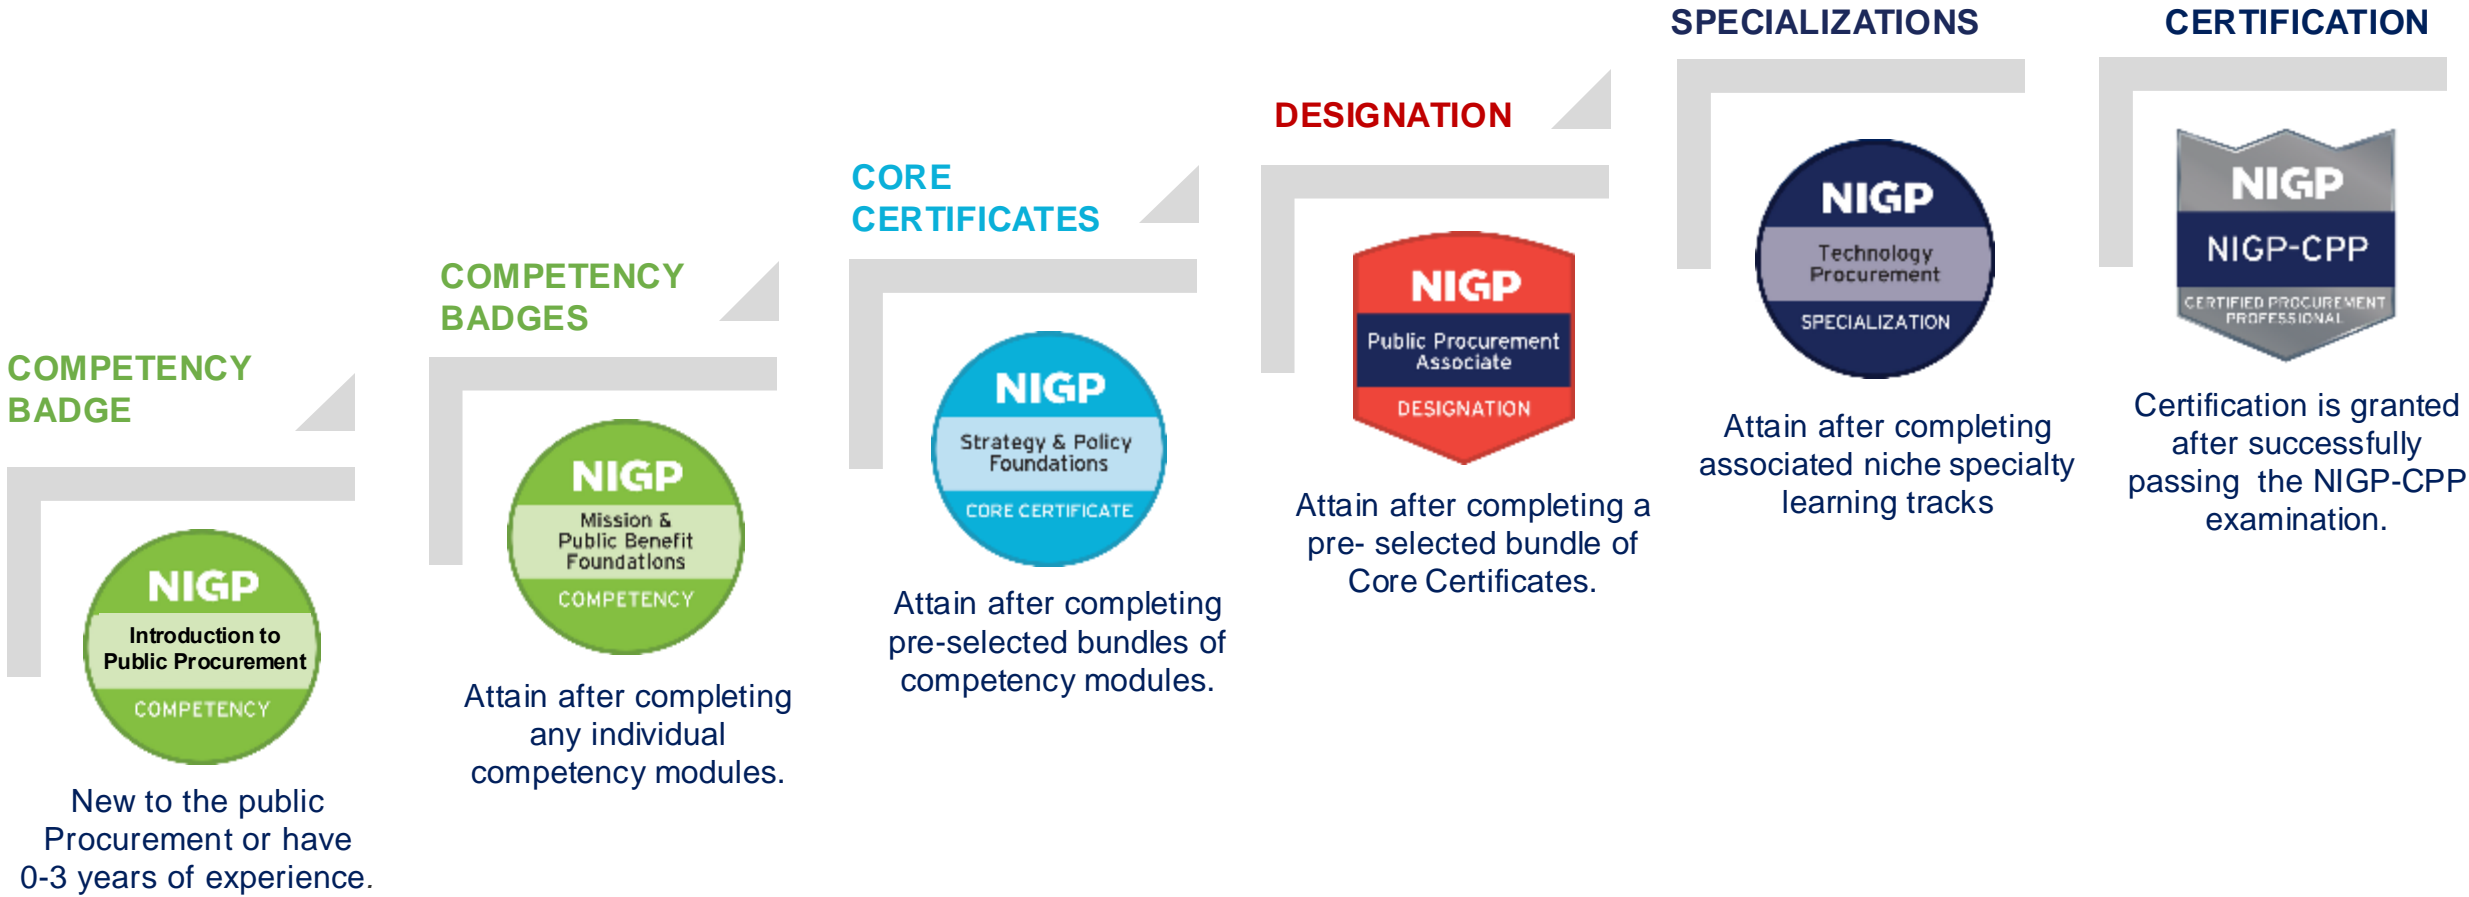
COMPETENCY BADGE

NIGP
Introduction to Public Procurement
COMPETENCY

New to the public Procurement or have 0-3 years of experience.

COMPETENCY BADGES

NIGP
Mission & Public Benefit Foundations
COMPETENCY

Attain after completing any individual competency modules.

CORE CERTIFICATES

NIGP
Strategy & Policy Foundations
CORE CERTIFICATE

Attain after completing pre-selected bundles of competency modules.

DESIGNATION

NIGP
Public Procurement Associate
DESIGNATION

Attain after completing a pre- selected bundle of Core Certificates.

SPECIALIZATIONS

NIGP
Technology Procurement
SPECIALIZATION

Attain after completing associated niche specialty learning tracks

CERTIFICATION

NIGP
NIGP-CPP
CERTIFIED PROCUREMENT PROFESSIONAL

Certification is granted after successfully passing the NIGP-CPP examination.